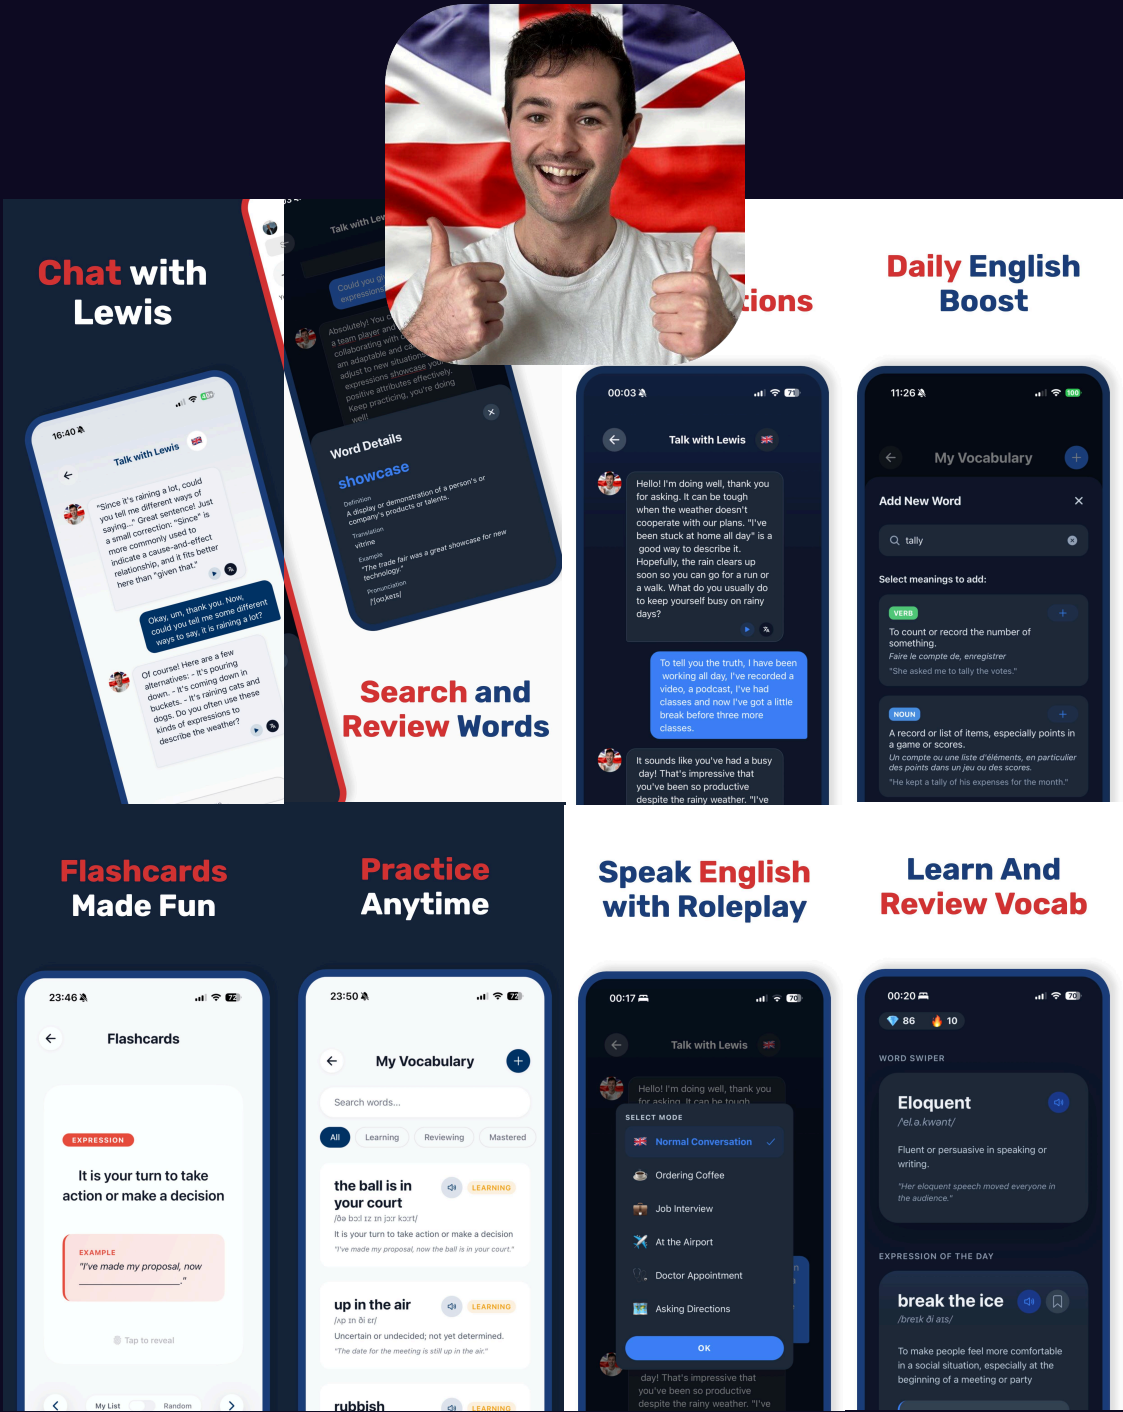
Chat with Lewis

16:40

Talk with Lewis

"Since it's raining a lot, could you tell me different ways of saying..." Great sentence! Just a small correction: "Since" is more commonly used to indicate a cause-and-effect relationship, and it fits better here than "given that."

Okay, um, thank you. Now, could you tell me some different ways to say, it is raining a lot?

Of course! Here are a few alternatives: - It's pouring down. - It's coming down in buckets. - It's raining cats and dogs. Do you often use these kinds of expressions to describe the weather?

Talk with Lew

Could you gi expressions

Absolutely! You c a team player and collaborating with c am adaptable and ca adjust to new situation expressions showcase you positive attributes effectively. Keep practicing, you're doing well!

Word Details

showcase

Definition
A display or demonstration of a person's or company's products or talents.

Translation
vitrine

Example
"The trade fair was a great showcase for new technology."

Pronunciation
/ˈʃoʊˌkeɪs/

Search and Review Words

tions

Daily English Boost

00:03

Talk with Lewis

Hello! I'm doing well, thank you for asking. It can be tough when the weather doesn't cooperate with our plans. "I've been stuck at home all day" is a good way to describe it. Hopefully, the rain clears up soon so you can go for a run or a walk. What do you usually do to keep yourself busy on rainy days?

To tell you the truth, I have been working all day, I've recorded a video, a podcast, I've had classes and now I've got a little break before three more classes.

It sounds like you've had a busy day! That's impressive that you've been so productive despite the rainy weather. "I've

11:26

My Vocabulary

Add New Word

tally

Select meanings to add:

VERB
To count or record the number of something.
Faire le compte de, enregistrer
"She asked me to tally the votes."

NOUN
A record or list of items, especially points in a game or scores.
Un compte ou une liste d'éléments, en particulier des points dans un jeu ou des scores.
"He kept a tally of his expenses for the month."

Flashcards Made Fun

23:46

Flashcards

EXPRESSION

It is your turn to take action or make a decision

EXAMPLE
"I've made my proposal, now ________."

Tap to reveal

My List Random

Practice Anytime

23:50

My Vocabulary

Search words...

All Learning Reviewing Mastered

the ball is in your court LEARNING
/ðə bɔl ɪz ɪn jɔr kɔrt/
It is your turn to take action or make a decision
"I've made my proposal, now the ball is in your court."

up in the air LEARNING
/ʌp ɪn ði ɛr/
Uncertain or undecided; not yet determined.
"The date for the meeting is still up in the air."

rubbish LEARNING

Speak English with Roleplay

00:17

Talk with Lewis

Hello! I'm doing well, thank you for asking. It can be tough

SELECT MODE
Normal Conversation
Ordering Coffee
Job Interview
At the Airport
Doctor Appointment
Asking Directions
OK

day! That's impressive that you've been so productive despite the rainy weather. "I've

Learn And Review Vocab

00:20

86 10

WORD SWIPER

Eloquent
/el.ə.kwənt/
Fluent or persuasive in speaking or writing.
"Her eloquent speech moved everyone in the audience."

EXPRESSION OF THE DAY

break the ice
/breɪk ði aɪs/
To make people feel more comfortable in a social situation, especially at the beginning of a meeting or party